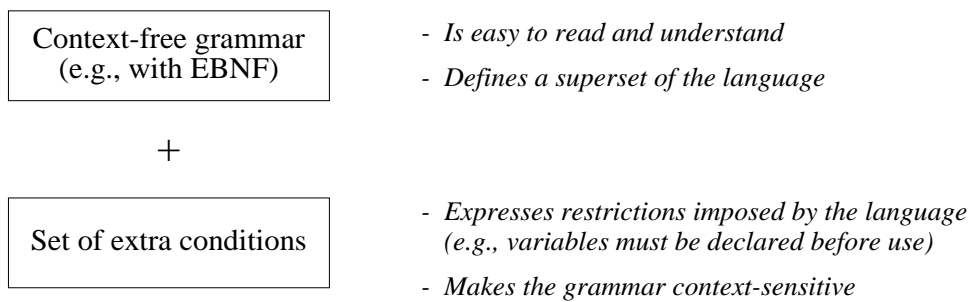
Context-free grammar (e.g., with EBNF)

- Is easy to read and understand
- Defines a superset of the language

+

Set of extra conditions

- Expresses restrictions imposed by the language (e.g., variables must be declared before use)
- Makes the grammar context-sensitive